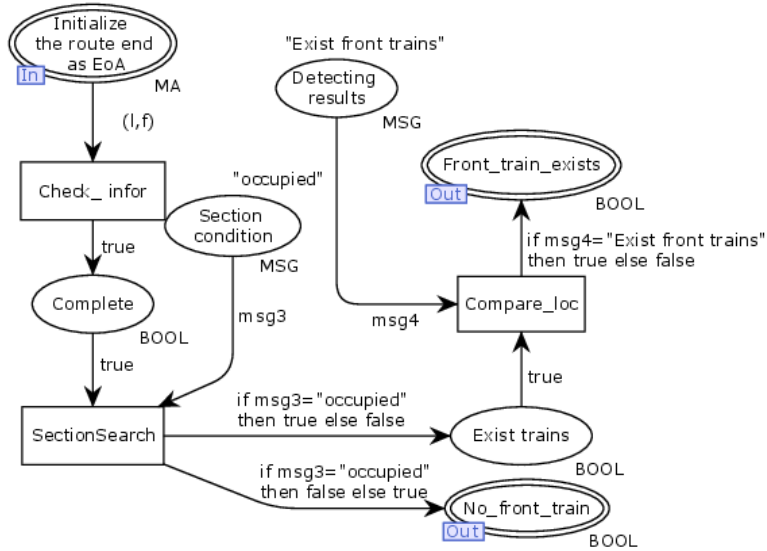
Initialize the route end as EoA
In
MA
(l,f)
"Exist front trains"
Detecting results
MSG
Front_train_exists
Out
BOOL
Check_ infor
"occupied"
Section condition
MSG
true
if msg4="Exist front trains" then true else false
Complete
BOOL
msg3
msg4
Compare_loc
true
true
SectionSearch
if msg3="occupied" then true else false
Exist trains
BOOL
if msg3="occupied" then false else true
No_front_train
Out
BOOL